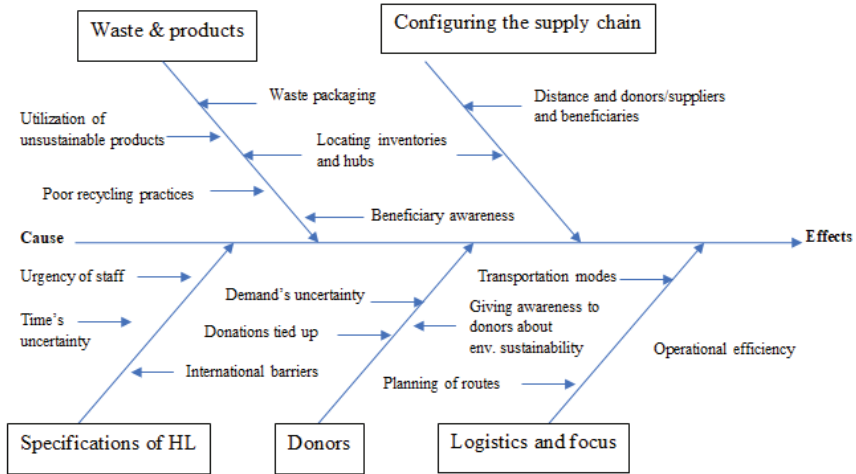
Waste & products

Configuring the supply chain

Waste packaging

Utilization of unsustainable products

Locating inventories and hubs

Distance and donors/suppliers and beneficiaries

Poor recycling practices

Beneficiary awareness

Cause

Effects

Urgency of staff

Time's uncertainty

Demand's uncertainty

Donations tied up

International barriers

Transportation modes

Giving awareness to donors about env. sustainability

Operational efficiency

Planning of routes

Specifications of HL

Donors

Logistics and focus